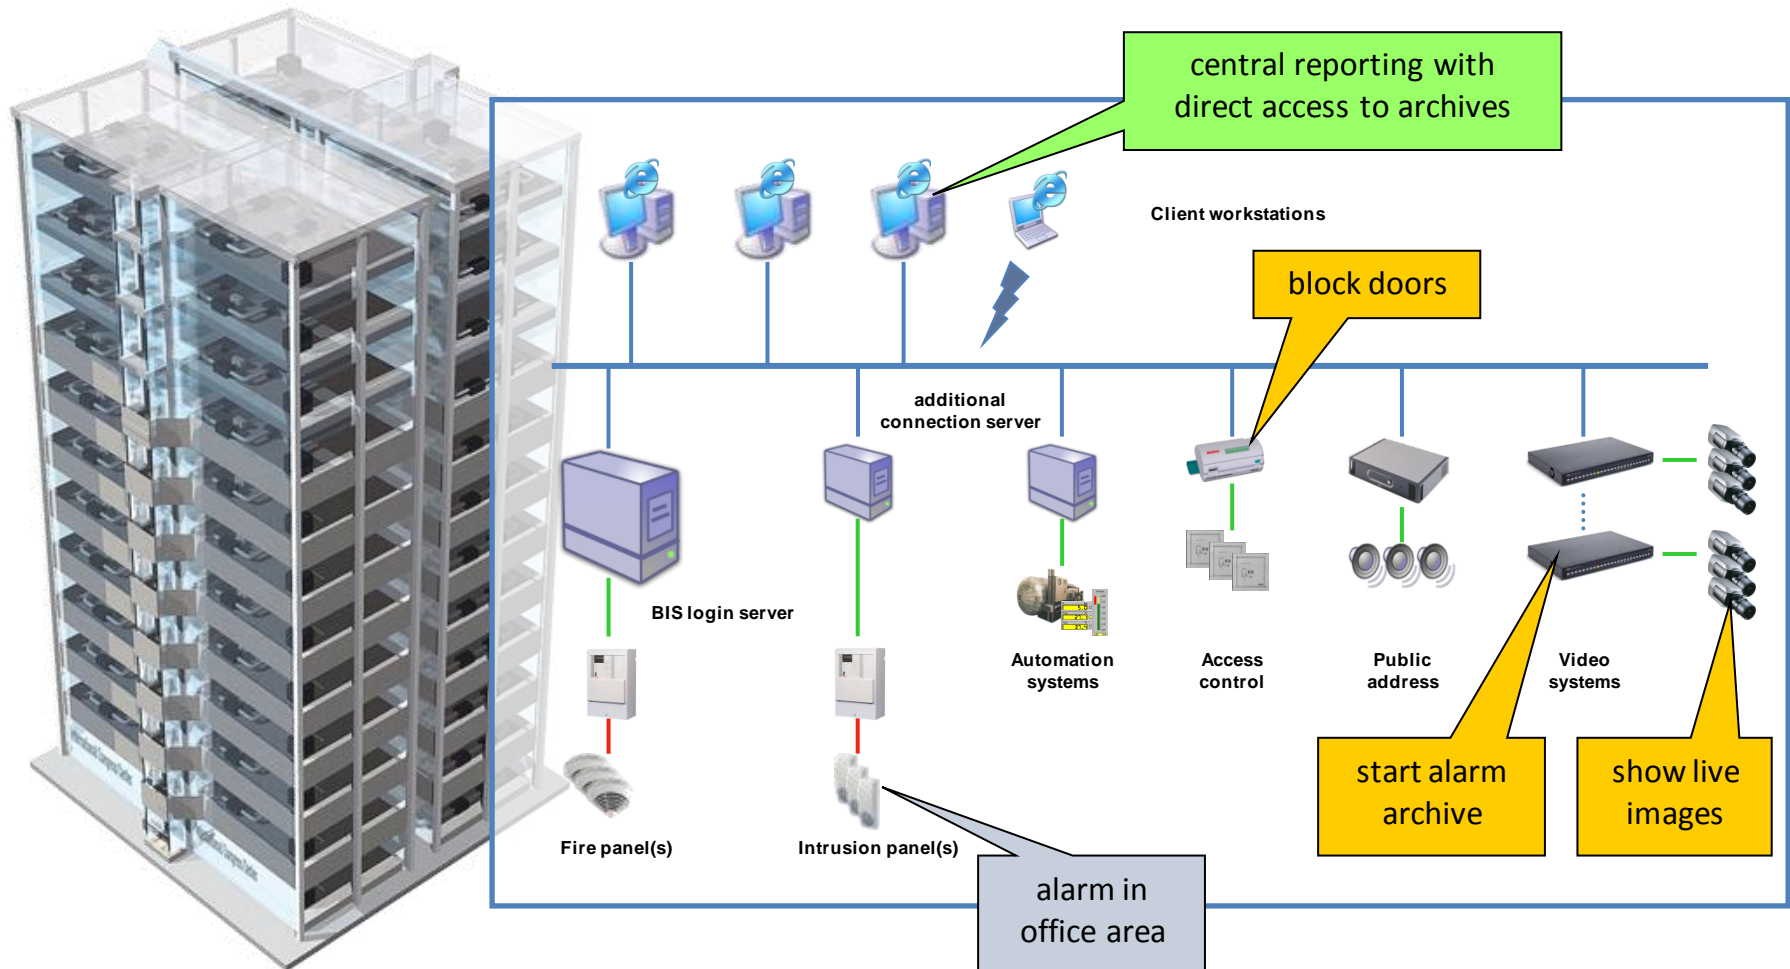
central reporting with direct access to archives

Client workstations

block doors

additional connection server

BIS login server

Automation systems

Access control

Public address

Video systems

Fire panel(s)

Intrusion panel(s)

start alarm archive

show live images

alarm in office area